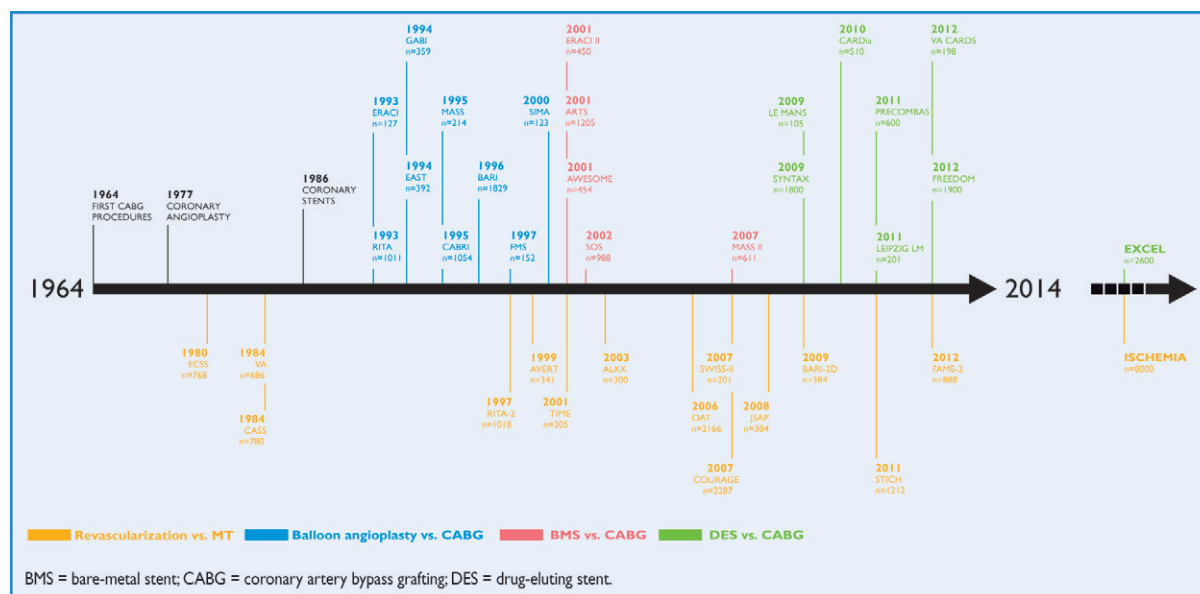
1964
FIRST CABG PROCEDURES

1977
CORONARY ANGIOPLASTY

1986
CORONARY STENTS

1993
ERACI
n=127

1993
RITA
n=1011

1994
GABI
n=359

1994
EAST
n=392

1995
MASS
n=214

1995
CABRI
n=1054

1996
BARI
n=1829

1997
FMS
n=152

2000
SIMA
n=123

2001
ERACI II
n=450

2001
ARTS
n=1205

2001
AWESOME
n=454

2002
SOS
n=988

2007
MASS II
n=611

2009
LE MANS
n=105

2009
SYNTAX
n=1800

2010
CARDia
n=510

2011
PRECOMBAS
n=600

2011
LEIPZIG LM
n=201

2012
VA CARDS
n=198

2012
FREEDOM
n=1900

1964 2014

EXCEL
n=2600

1980
ECSS
n=768

1984
VA
n=686

1984
CASS
n=780

1997
RITA-2
n=1018

1999
AVERT
n=341

2001
TIME
n=305

2003
ALKK
n=300

2006
OAT
n=2166

2007
SWISS-II
n=201

2007
COURAGE
n=2287

2008
JSAP
n=384

2009
BARI-2D
n=384

2011
STICH
n=1212

2012
FAME-2
n=888

ISCHEMIA
n=8000

Revascularization vs. MT
Balloon angioplasty vs. CABG
BMS vs. CABG
DES vs. CABG

BMS = bare-metal stent; CABG = coronary artery bypass grafting; DES = drug-eluting stent.